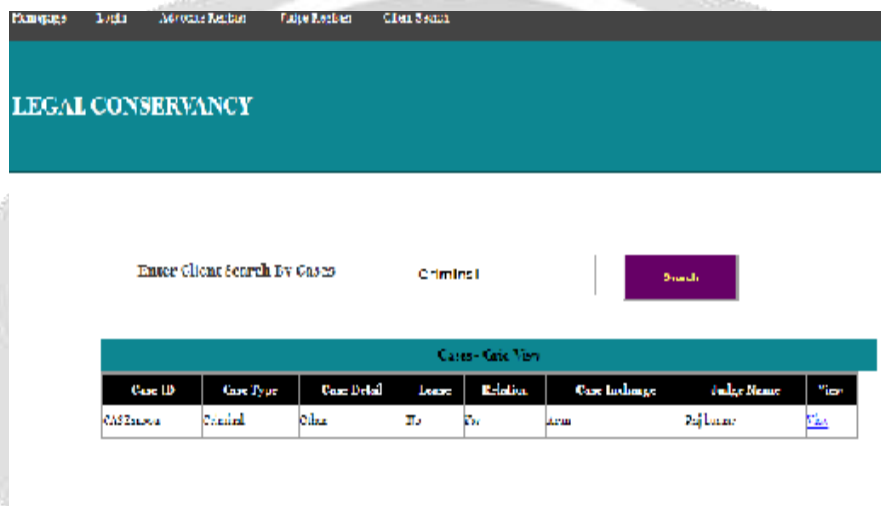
Homepage Login Advocate Register Judge Register Client Search

LEGAL CONSERVANCY

Enter Client Search By Cases

Criminal

Search

Cases - Case View

| Case ID | Case Type | Case Detail | Lease | Relation | Case Incharge | Judge Name | View |
|---|---|---|---|---|---|---|---|
| CAS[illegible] | Criminal | Other | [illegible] | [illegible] | Arun | Raj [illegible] | View |